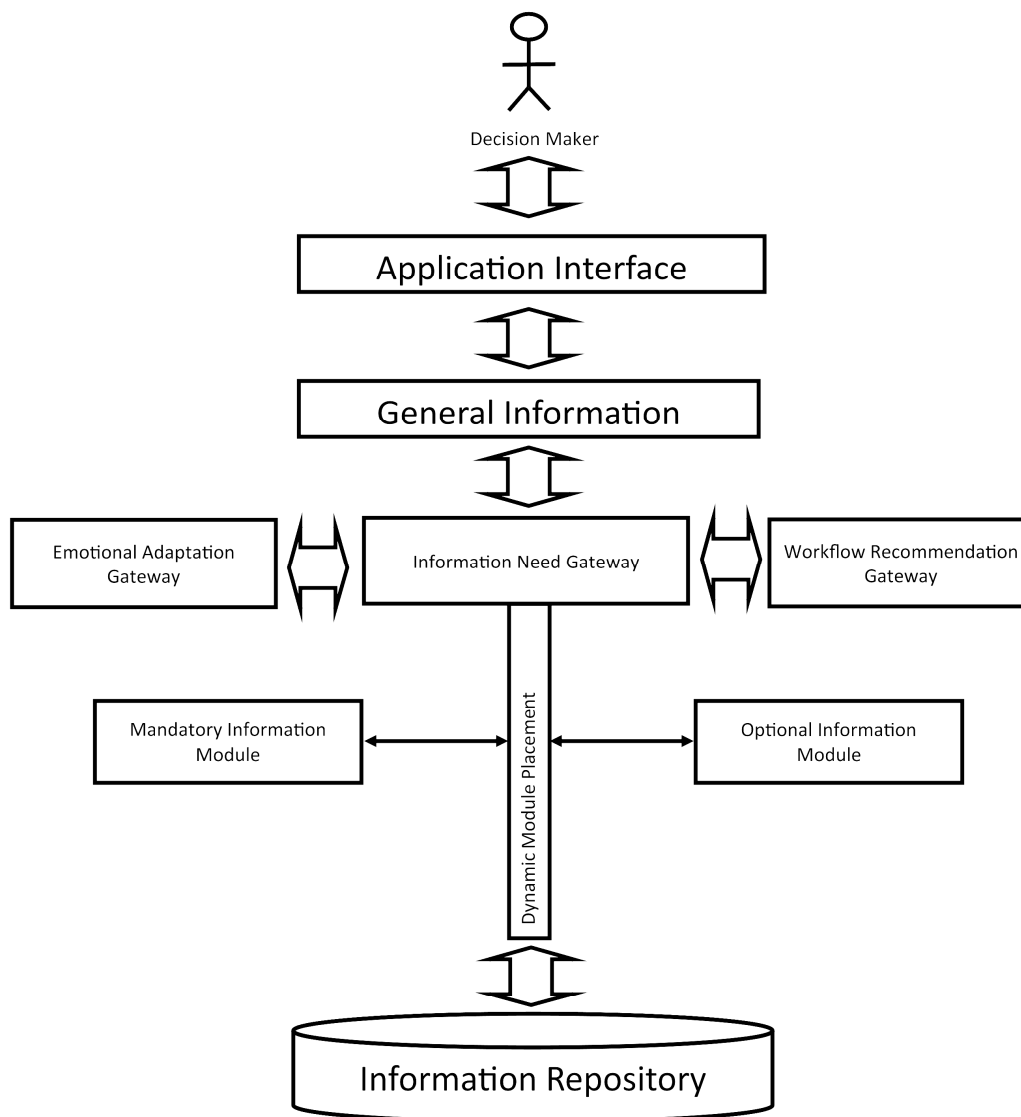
Decision Maker

Application Interface

General Information

Emotional Adaptation Gateway

Information Need Gateway

Workflow Recommendation Gateway

Mandatory Information Module

Dynamic Module Placement

Optional Information Module

Information Repository